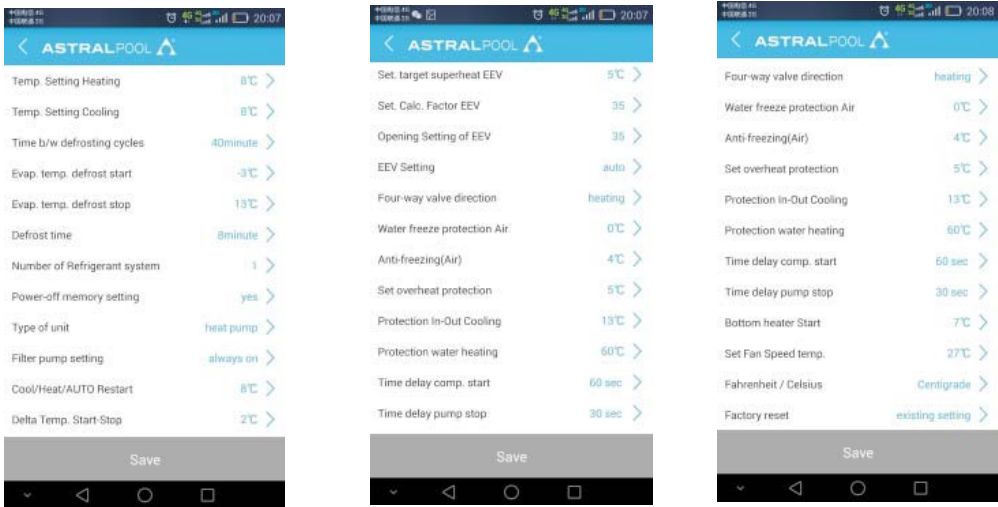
20:07

ASTRALPOOL

Temp. Setting Heating 8℃
Temp. Setting Cooling 8℃
Time b/w defrosting cycles 40minute
Evap. temp. defrost start -3℃
Evap. temp. defrost stop 13℃
Defrost time 8minute
Number of Refrigerant system 1
Power-off memory setting yes
Type of unit heat pump
Filter pump setting always on
Cool/Heat/AUTO Restart 8℃
Delta Temp. Start-Stop 2℃

Save

20:07

ASTRALPOOL

Set. target superheat EEV 5℃
Set. Calc. Factor EEV 35
Opening Setting of EEV 35
EEV Setting auto
Four-way valve direction heating
Water freeze protection Air 0℃
Anti-freezing(Air) 4℃
Set overheat protection 5℃
Protection In-Out Cooling 13℃
Protection water heating 60℃
Time delay comp. start 60 sec
Time delay pump stop 30 sec

Save

20:08

ASTRALPOOL

Four-way valve direction heating
Water freeze protection Air 0℃
Anti-freezing(Air) 4℃
Set overheat protection 5℃
Protection In-Out Cooling 13℃
Protection water heating 60℃
Time delay comp. start 60 sec
Time delay pump stop 30 sec
Bottom heater Start 7℃
Set Fan Speed temp. 27℃
Fahrenheit / Celsius Centigrade
Factory reset existing setting

Save